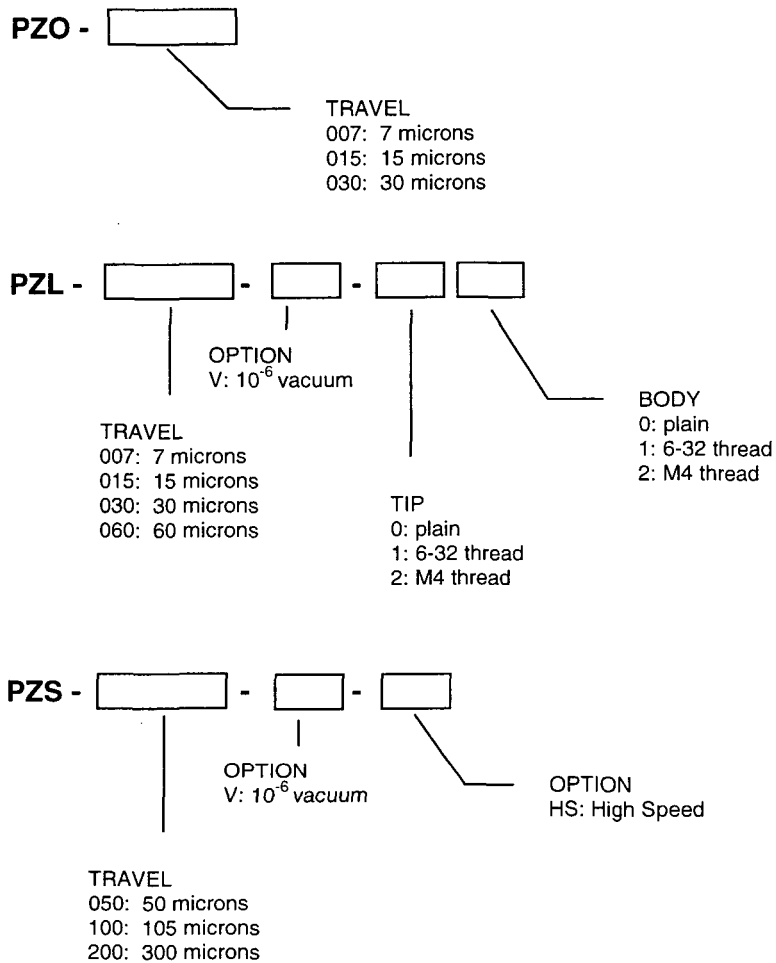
PZO -

TRAVEL
007: 7 microns
015: 15 microns
030: 30 microns

PZL - - -

OPTION
V: $10^{-6}$ vacuum

BODY
0: plain
1: 6-32 thread
2: M4 thread

TRAVEL
007: 7 microns
015: 15 microns
030: 30 microns
060: 60 microns

TIP
0: plain
1: 6-32 thread
2: M4 thread

PZS - - -

OPTION
V: $10^{-6}$ vacuum

OPTION
HS: High Speed

TRAVEL
050: 50 microns
100: 105 microns
200: 300 microns